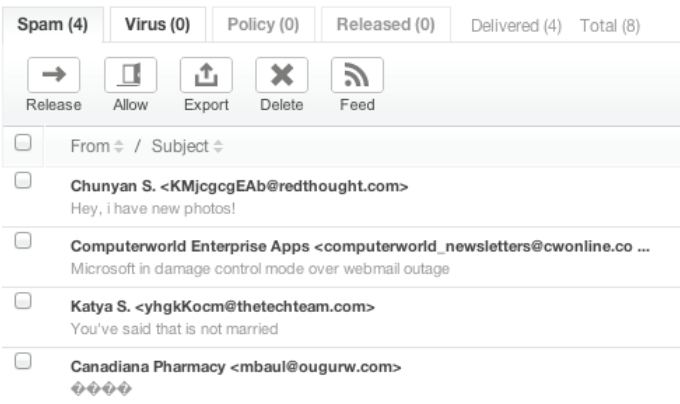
Spam (4) Virus (0) Policy (0) Released (0) Delivered (4) Total (8)

Release Allow Export Delete Feed

From / Subject

Chunyan S. <KMjcgcgEAb@redthought.com>
Hey, i have new photos!

Computerworld Enterprise Apps <computerworld_newsletters@cwonline.co ...
Microsoft in damage control mode over webmail outage

Katya S. <yhgkKocm@thetechteam.com>
You've said that is not married

Canadiana Pharmacy <mbaul@ougurw.com>
����